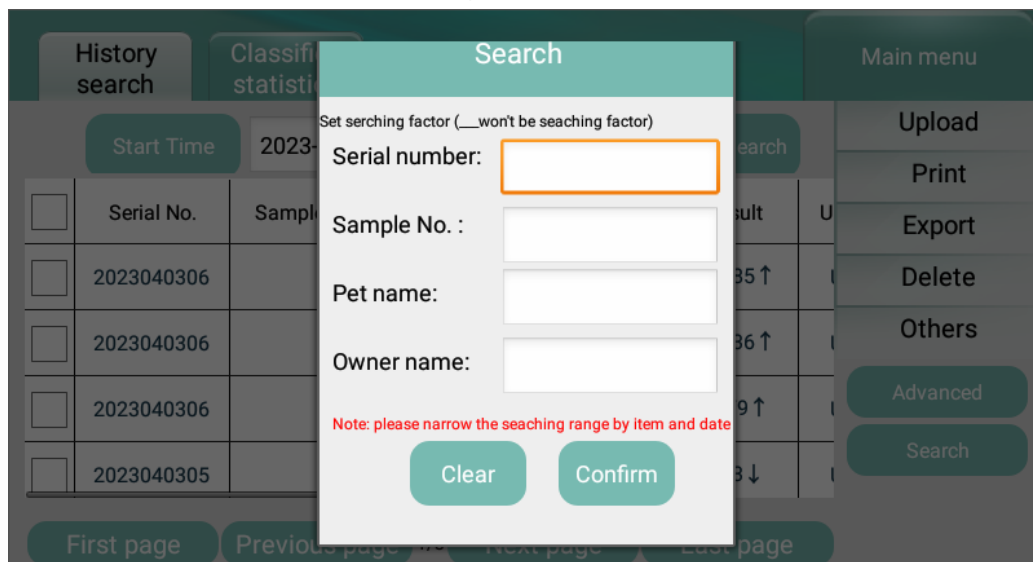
History search

Classifi statisti

Start Time

2023-

earch

Serial No.

Sampl

sult

U

2023040306

35↑

2023040306

36↑

2023040306

9↑

2023040305

3↓

First page

Previous page

Next page

Last page

Main menu

Upload

Print

Export

Delete

Others

Advanced

Search

Search

Set serching factor (__won't be seaching factor)

Serial number:

Sample No. :

Pet name:

Owner name:

Note: please narrow the seaching range by item and date

Clear

Confirm